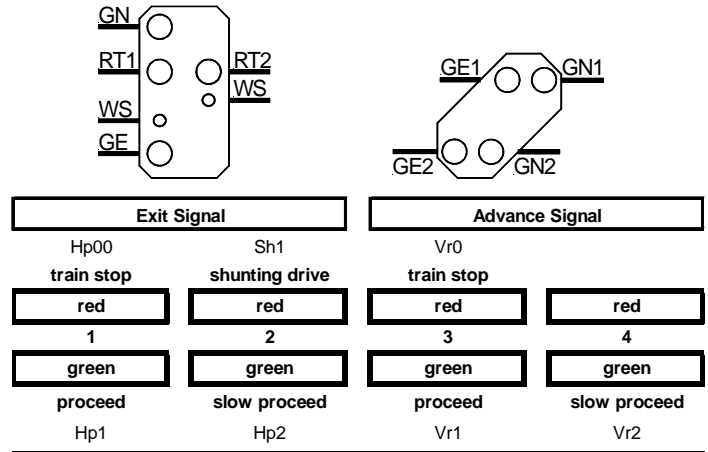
GN
RT1
RT2
WS
WS
GE

GE1
GN1
GE2
GN2

Exit Signal

Advance Signal

Hp00 Sh1 Vr0

train stop | shunting drive | train stop

| red | red | red | red |
|---|---|---|---|
| 1 | 2 | 3 | 4 |
| green | green | green | green |

proceed | slow proceed | proceed | slow proceed

Hp1 Hp2 Vr1 Vr2